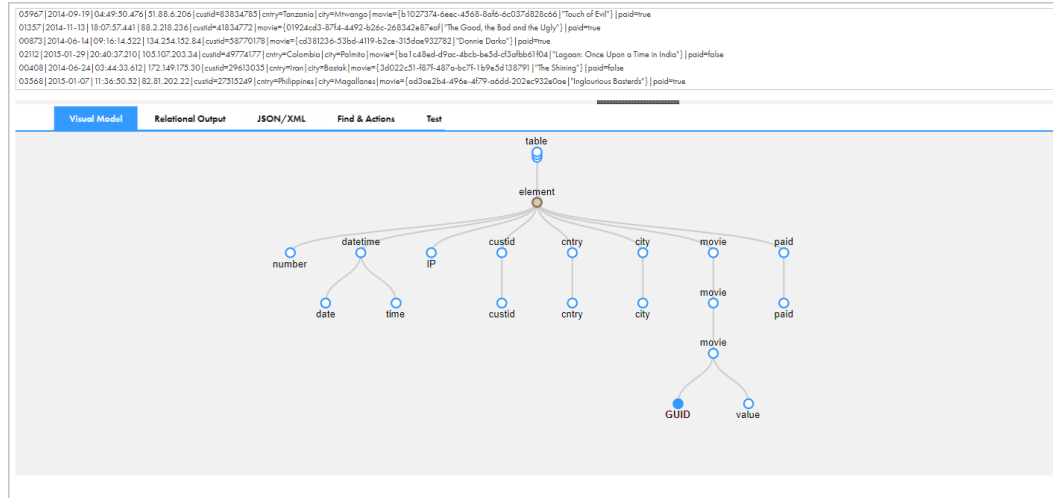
05967|2014-09-19|04:49:50.476|51.88.6.206|custid=83834785|cntry=Tanzania|city=Mtwango|movie={b1027374-6eec-4568-8af6-6c037d828c66|"Touch of Evil"}|paid=true
01357|2014-11-13|18:07:57.441|88.2.218.236|custid=41834772|movie={01924cd3-87f4-4492-b26c-268342e87eaf|"The Good, the Bad and the Ugly"}|paid=true
00873|2014-06-14|09:16:14.522|134.254.152.84|custid=58770178|movie={cd381236-53bd-4119-b2ce-315dae932782|"Donnie Darko"}|paid=true
02112|2015-01-29|20:40:37.210|105.107.203.34|custid=49774177|cntry=Colombia|city=Palmito|movie={ba1c48ed-d9ac-4bcb-be5d-cf3afbb61f04|"Lagaan: Once Upon a Time in India"}|paid=false
00408|2014-06-24|03:44:33.612|172.149.175.30|custid=29613035|cntry=Iran|city=Bastak|movie={3d022c51-f87f-487a-bc7f-1b9e5d138791|"The Shining"}|paid=false
03568|2015-01-07|11:36:50.52|82.81.202.22|custid=27515249|cntry=Philippines|city=Magallanes|movie={ad3ae2b4-496e-4f79-a6dd-202ec932e0ae|"Inglourious Basterds"}|paid=true

Visual Model Relational Output JSON/XML Find & Actions Test

table
element
number
datetime
date
time
IP
custid
custid
cntry
cntry
city
city
movie
movie
movie
GUID
value
paid
paid